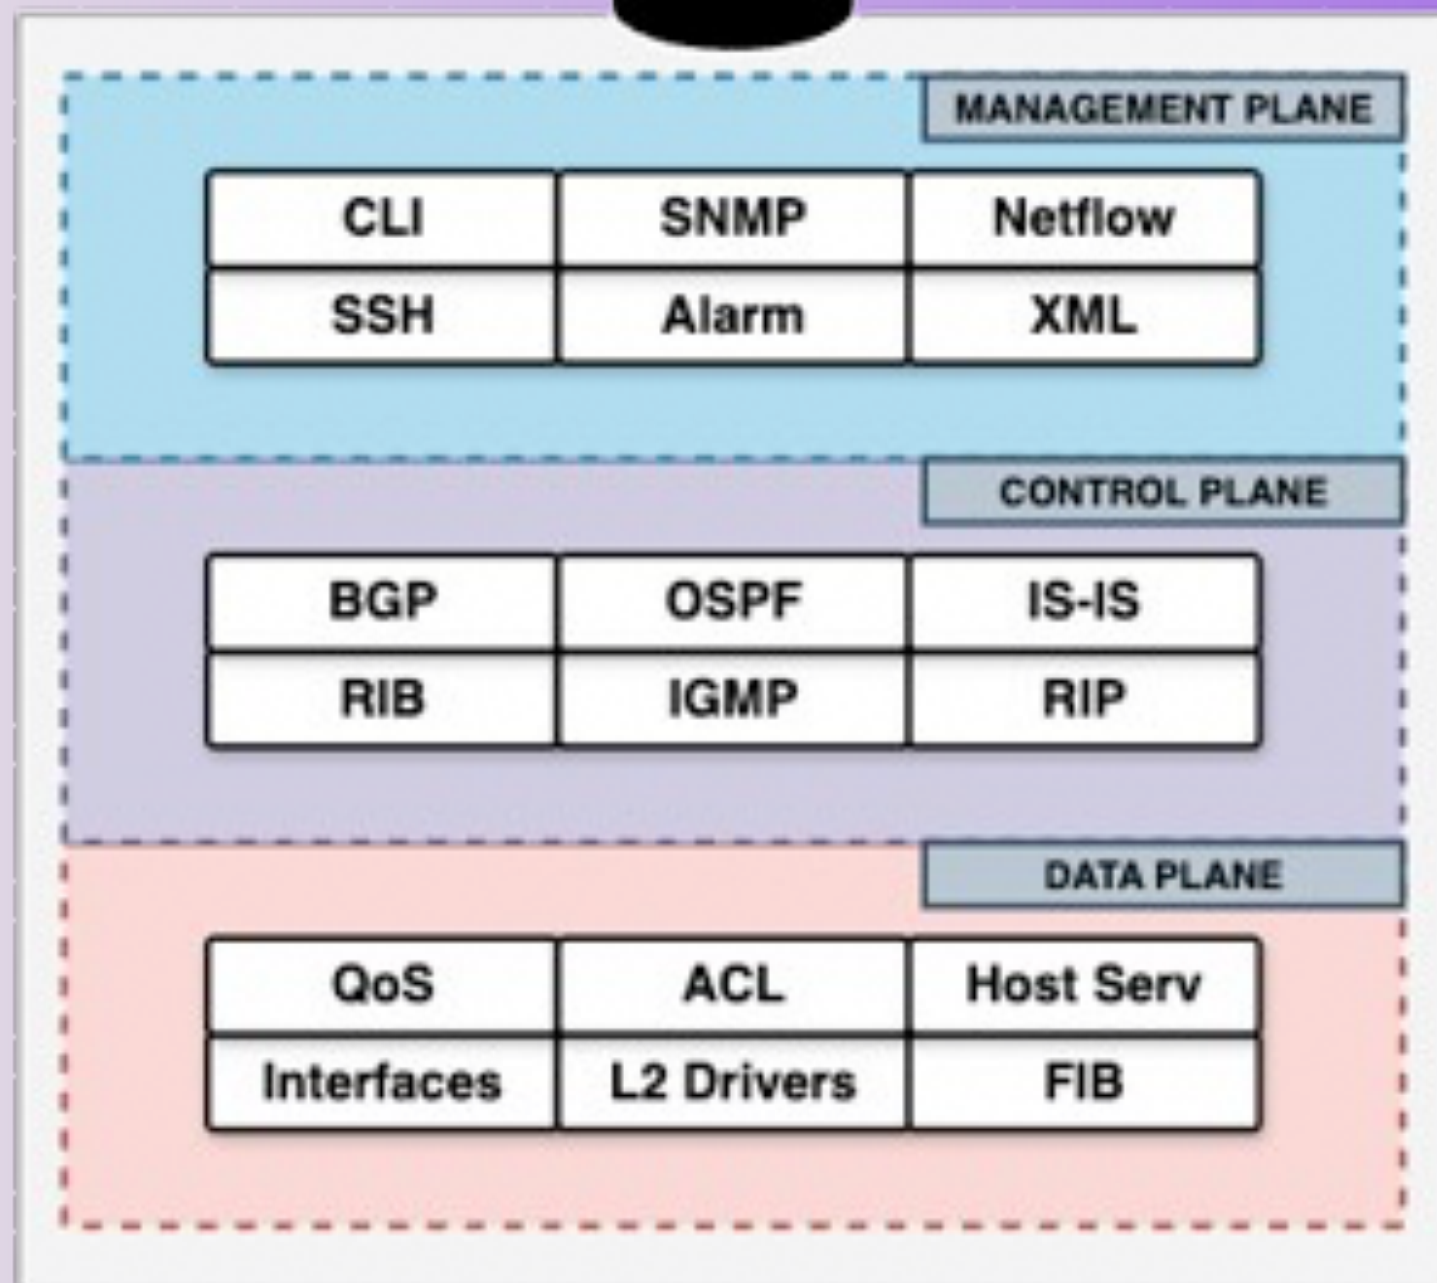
MANAGEMENT PLANE

| CLI | SNMP | Netflow |
|---|---|---|
| SSH | Alarm | XML |

CONTROL PLANE

| BGP | OSPF | IS-IS |
|---|---|---|
| RIB | IGMP | RIP |

DATA PLANE

| QoS | ACL | Host Serv |
|---|---|---|
| Interfaces | L2 Drivers | FIB |